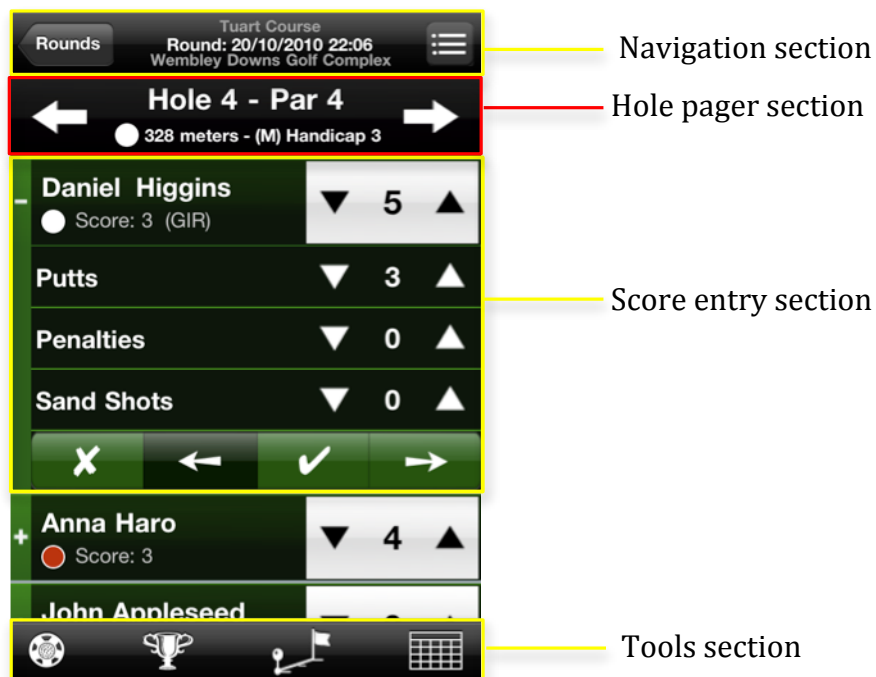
Rounds

Tuart Course
Round: 20/10/2010 22:06
Wembley Downs Golf Complex

Navigation section

Hole 4 - Par 4
328 meters - (M) Handicap 3

Hole pager section

Daniel Higgins
Score: 3 (GIR)

5

Putts 3

Penalties 0

Sand Shots 0

Score entry section

Anna Haro
Score: 3

4

John Appleseed

Tools section